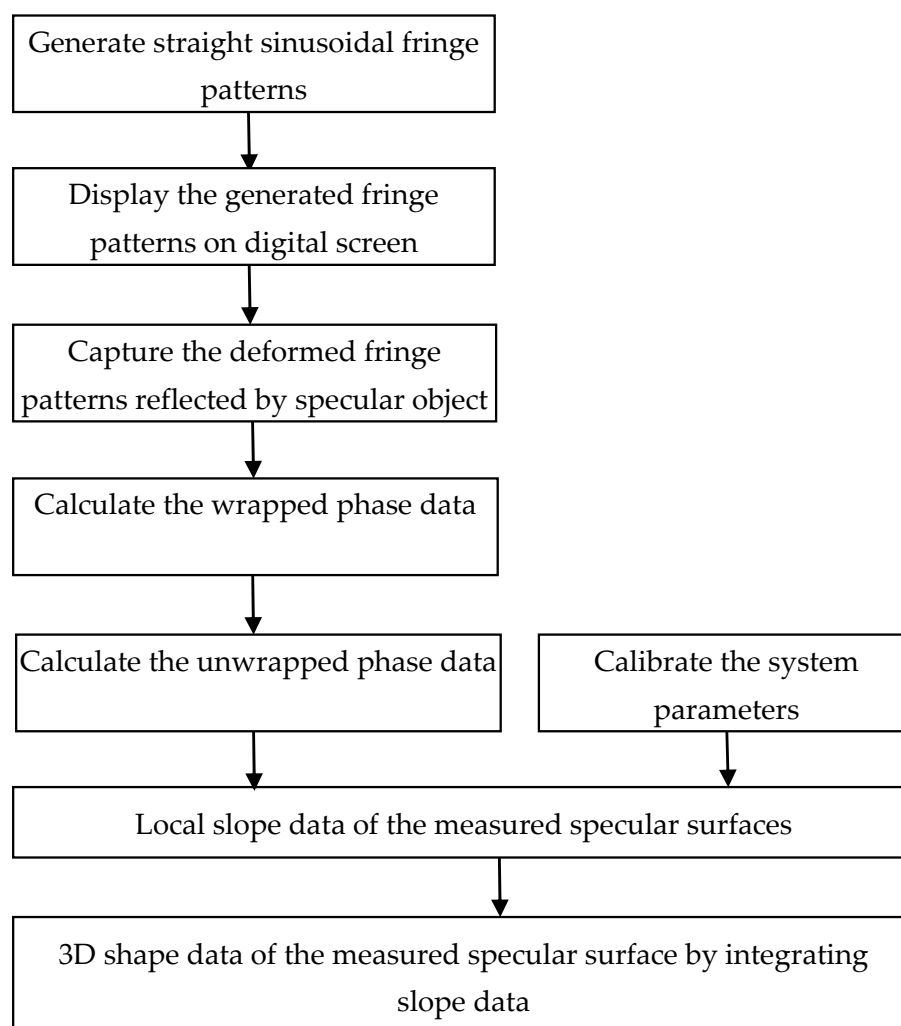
Generate straight sinusoidal fringe patterns

Display the generated fringe patterns on digital screen

Capture the deformed fringe patterns reflected by specular object

Calculate the wrapped phase data

Calculate the unwrapped phase data

Calibrate the system parameters

Local slope data of the measured specular surfaces

3D shape data of the measured specular surface by integrating slope data